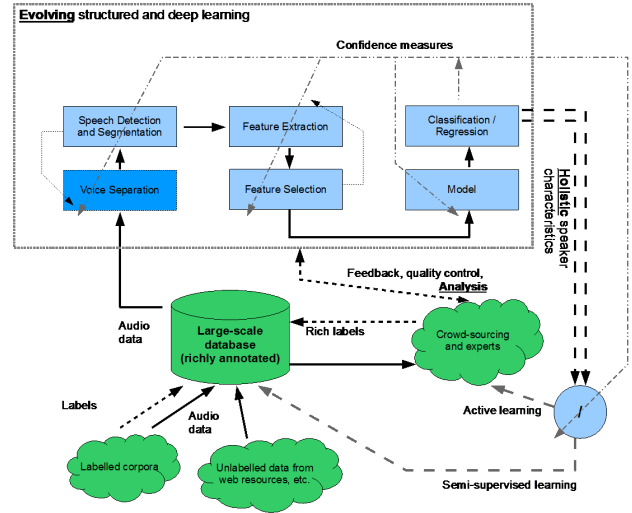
Evolving structured and deep learning

Confidence measures

Speech Detection and Segmentation

Feature Extraction

Classification / Regression

Voice Separation

Feature Selection

Model

Holistic speaker characteristics

Feedback, quality control, Analysis

Audio data

Large-scale database (richly annotated)

Rich labels

Crowd-sourcing and experts

Labels

Audio data

Active learning

$I$

Labelled corpora

Unlabelled data from web resources, etc.

Semi-supervised learning